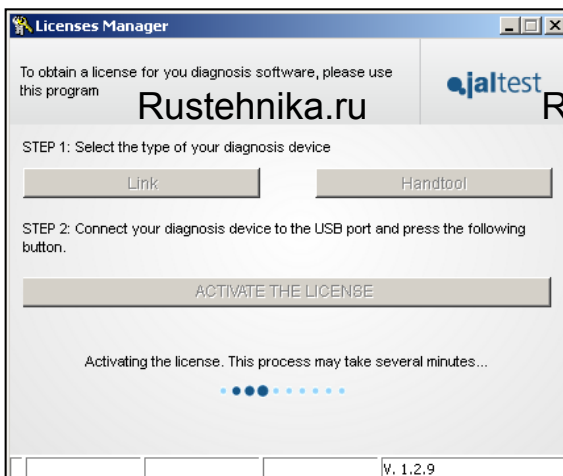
Licenses Manager

To obtain a license for you diagnosis software, please use this program

Rustehnika.ru

jaltest

R

STEP 1: Select the type of your diagnosis device

Link

Handtool

STEP 2: Connect your diagnosis device to the USB port and press the following button.

ACTIVATE THE LICENSE

Activating the license. This process may take several minutes...

V. 1.2.9